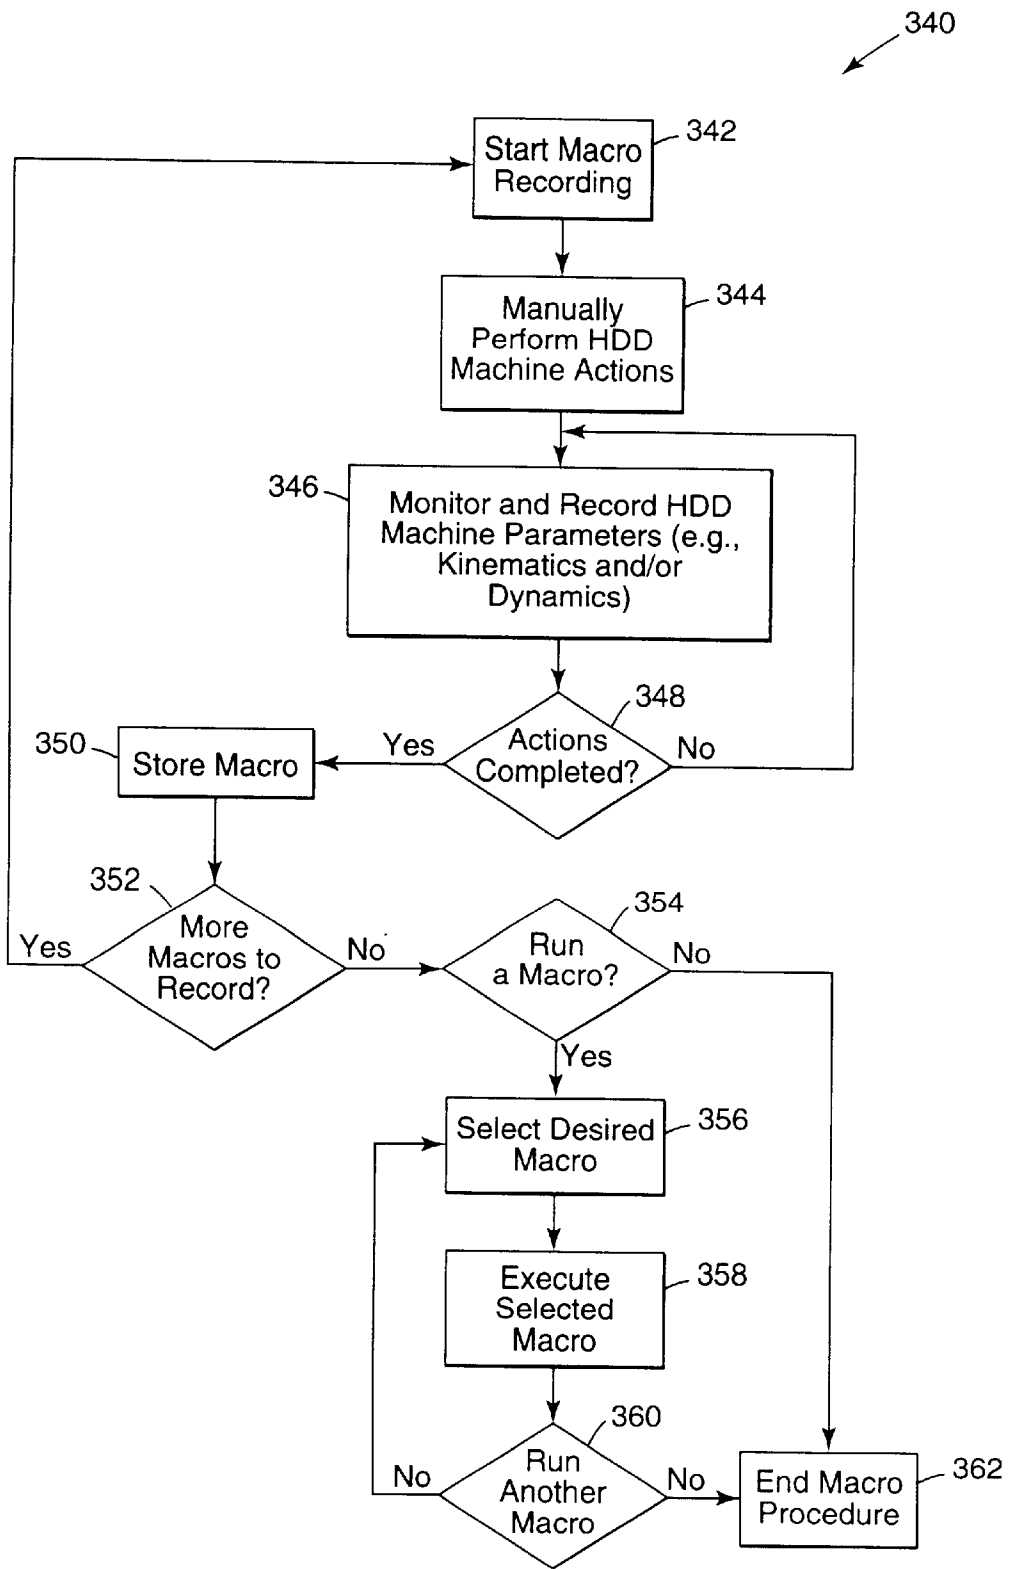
340

Start Macro Recording
342

Manually Perform HDD Machine Actions
344

346
Monitor and Record HDD Machine Parameters (e.g., Kinematics and/or Dynamics)

348
Actions Completed?
No
Yes

350
Store Macro

352
More Macros to Record?
Yes
No

354
Run a Macro?
No
Yes

Select Desired Macro
356

Execute Selected Macro
358

360
Run Another Macro
No
No

End Macro Procedure
362